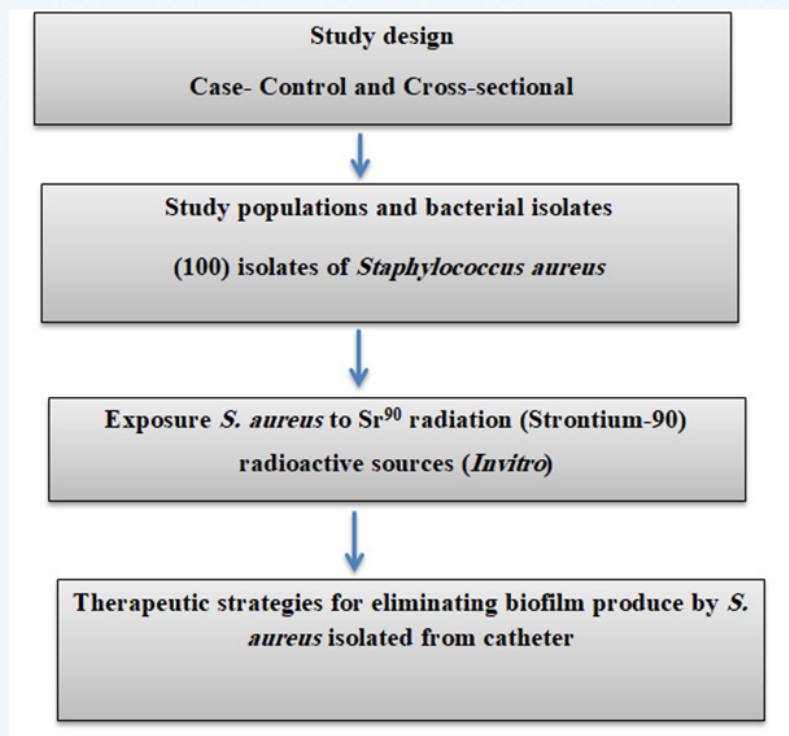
Study design

Case- Control and Cross-sectional

Study populations and bacterial isolates

(100) isolates of Staphylococcus aureus

Exposure S. aureus to $Sr^{90}$ radiation (Strontium-90) radioactive sources (Invitro)

Therapeutic strategies for eliminating biofilm produce by S. aureus isolated from catheter